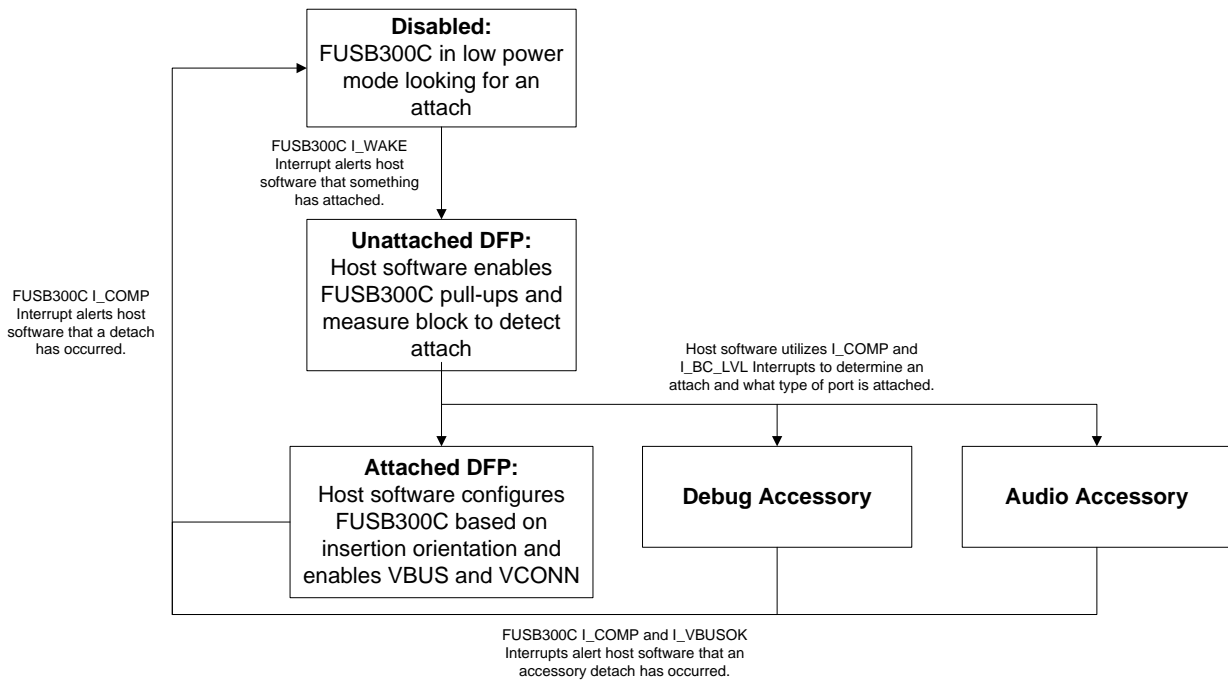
**Disabled:**
FUSB300C in low power mode looking for an attach

FUSB300C I_WAKE Interrupt alerts host software that something has attached.

**Unattached DFP:**
Host software enables FUSB300C pull-ups and measure block to detect attach

FUSB300C I_COMP Interrupt alerts host software that a detach has occurred.

Host software utilizes I_COMP and I_BC_LVL Interrupts to determine an attach and what type of port is attached.

**Attached DFP:**
Host software configures FUSB300C based on insertion orientation and enables VBUS and VCONN

**Debug Accessory**

**Audio Accessory**

FUSB300C I_COMP and I_VBUSOK Interrupts alert host software that an accessory detach has occurred.